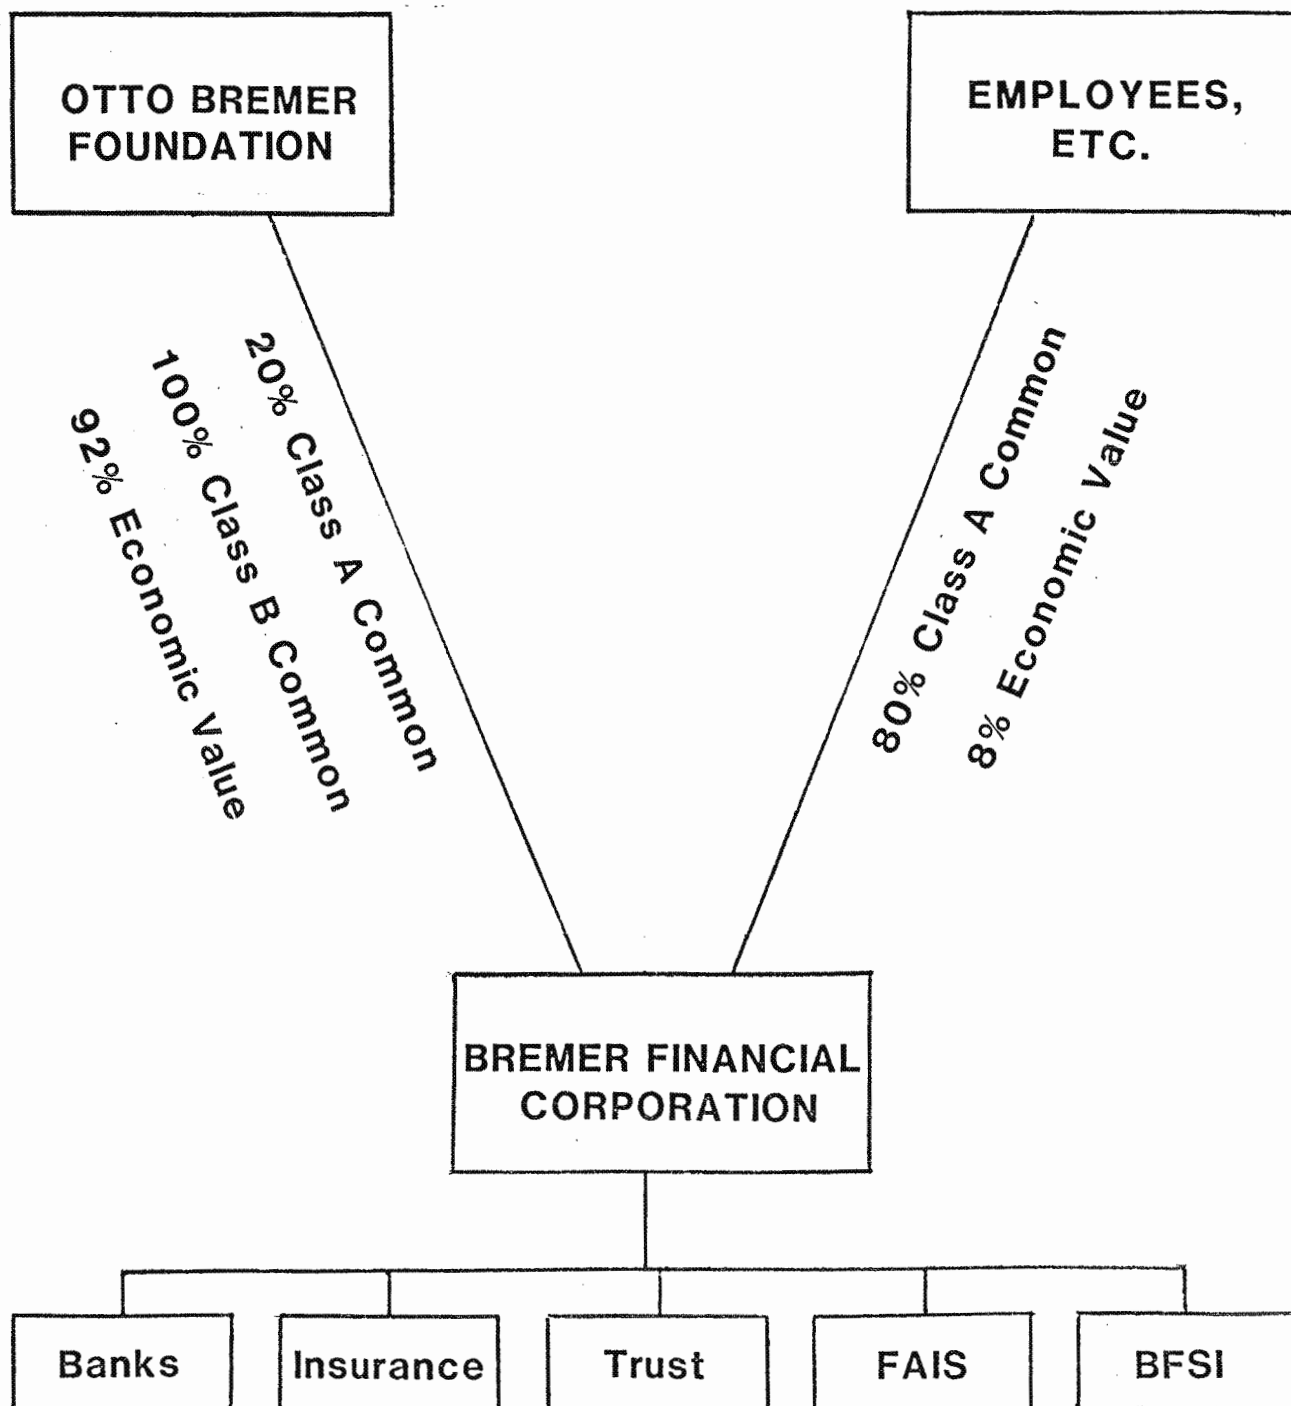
OTTO BREMER FOUNDATION

EMPLOYEES, ETC.

20% Class A Common
100% Class B Common
92% Economic Value

80% Class A Common
8% Economic Value

BREMER FINANCIAL CORPORATION

Banks

Insurance

Trust

FAIS

BFSI